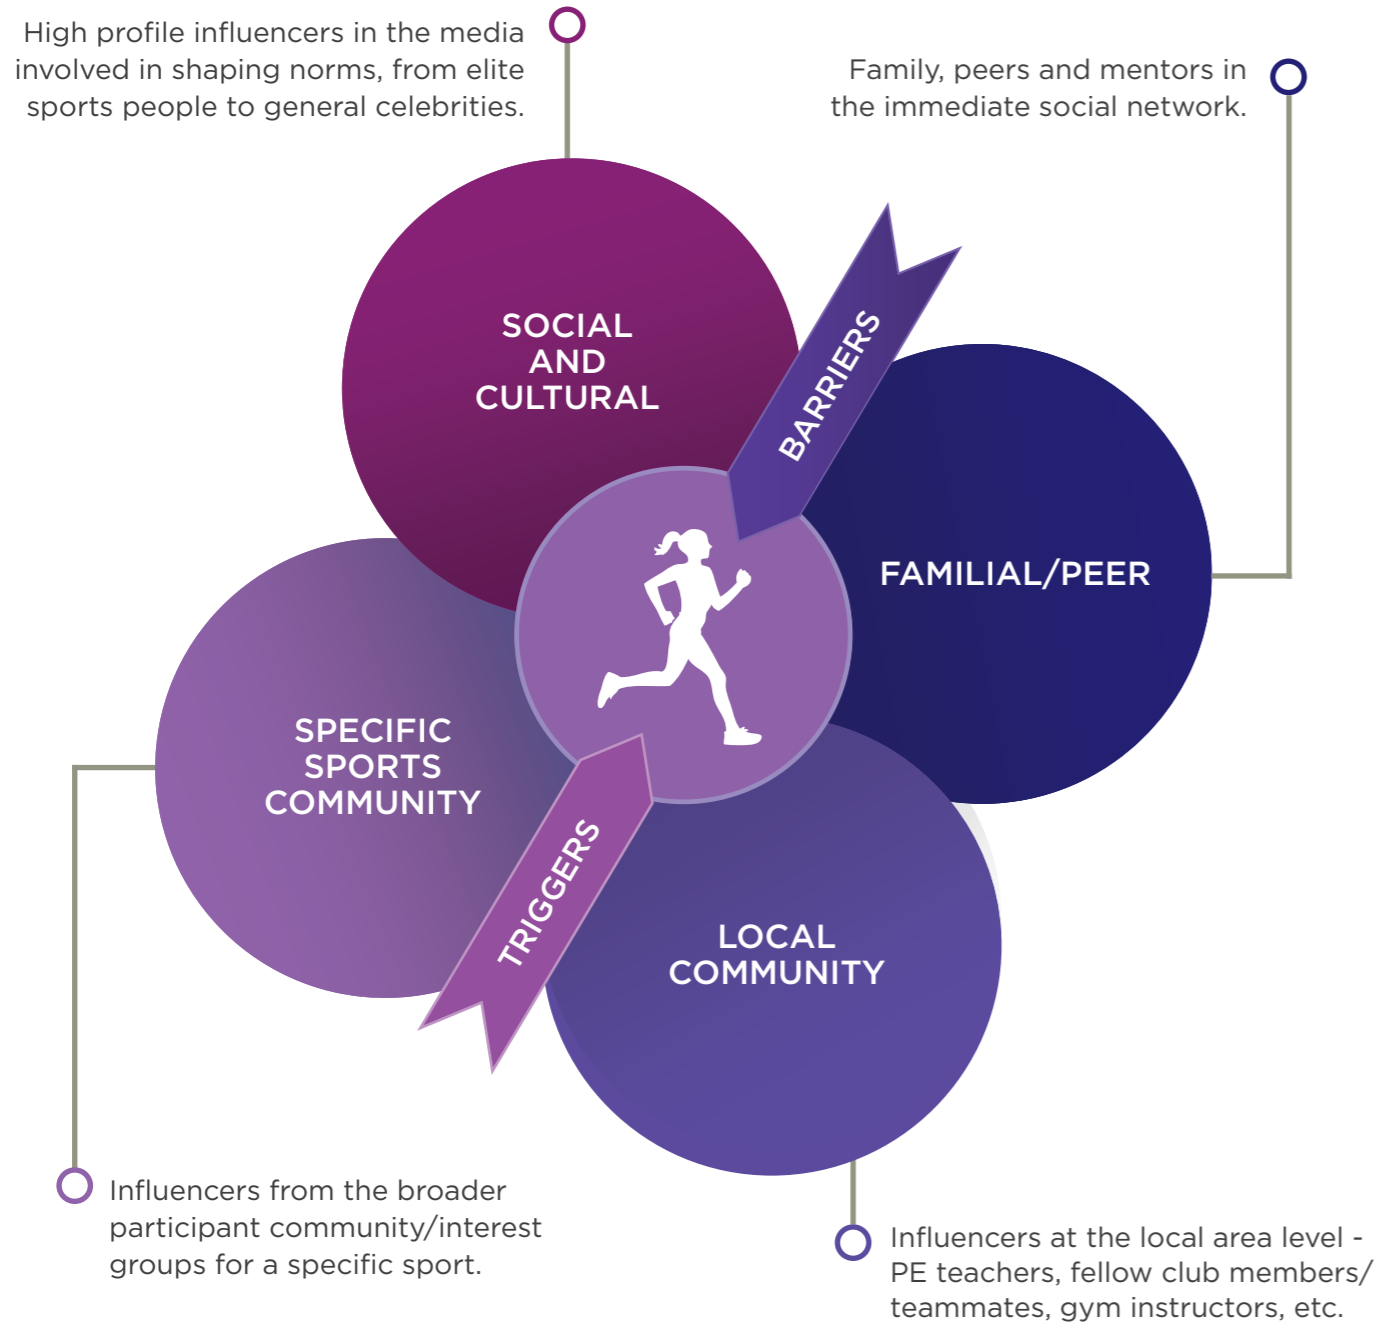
High profile influencers in the media involved in shaping norms, from elite sports people to general celebrities.

Family, peers and mentors in the immediate social network.

SOCIAL AND CULTURAL

BARRIERS

FAMILIAL/PEER

SPECIFIC SPORTS COMMUNITY

TRIGGERS

LOCAL COMMUNITY

Influencers from the broader participant community/interest groups for a specific sport.

Influencers at the local area level - PE teachers, fellow club members/ teammates, gym instructors, etc.